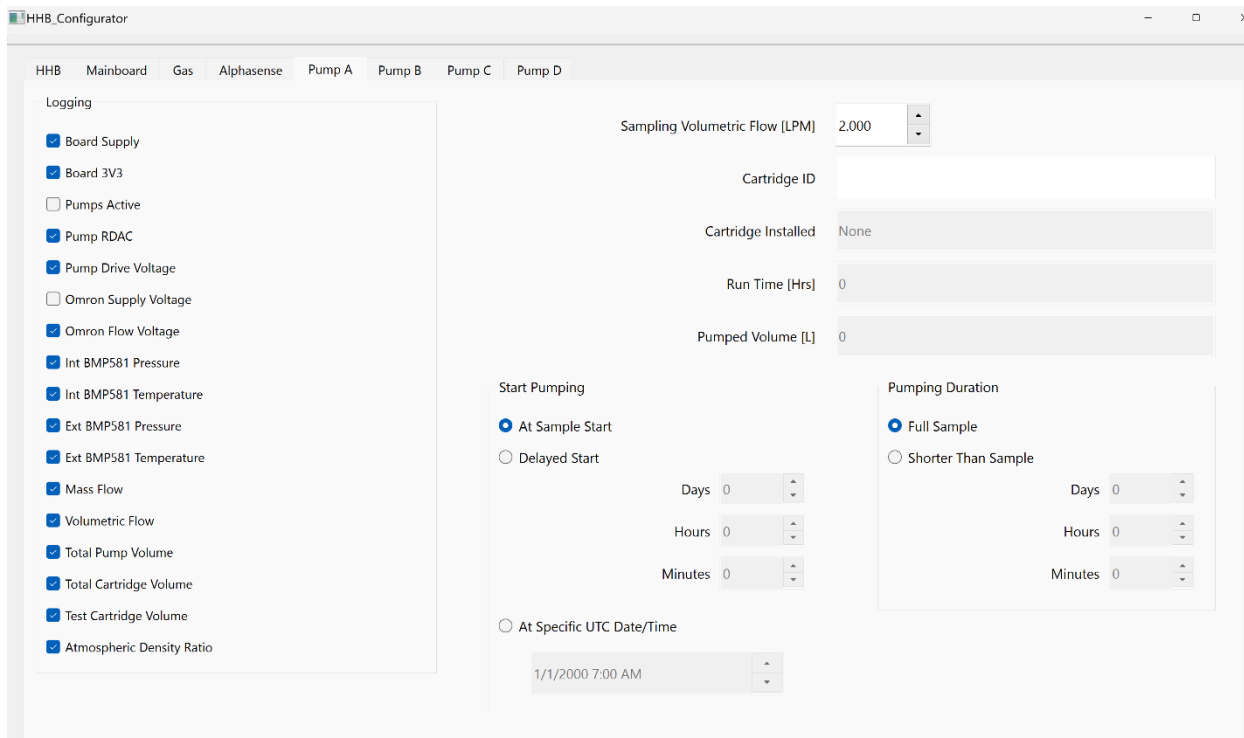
HHB_Configurator

HHB Mainboard Gas Alphasense Pump A Pump B Pump C Pump D

Logging

Board Supply
Board 3V3
Pumps Active
Pump RDAC
Pump Drive Voltage
Omron Supply Voltage
Omron Flow Voltage
Int BMP581 Pressure
Int BMP581 Temperature
Ext BMP581 Pressure
Ext BMP581 Temperature
Mass Flow
Volumetric Flow
Total Pump Volume
Total Cartridge Volume
Test Cartridge Volume
Atmospheric Density Ratio

Sampling Volumetric Flow [LPM] 2.000

Cartridge ID

Cartridge Installed None

Run Time [Hrs] 0

Pumped Volume [L] 0

Start Pumping

At Sample Start
Delayed Start

Days 0
Hours 0
Minutes 0

At Specific UTC Date/Time

1/1/2000 7:00 AM

Pumping Duration

Full Sample
Shorter Than Sample

Days 0
Hours 0
Minutes 0